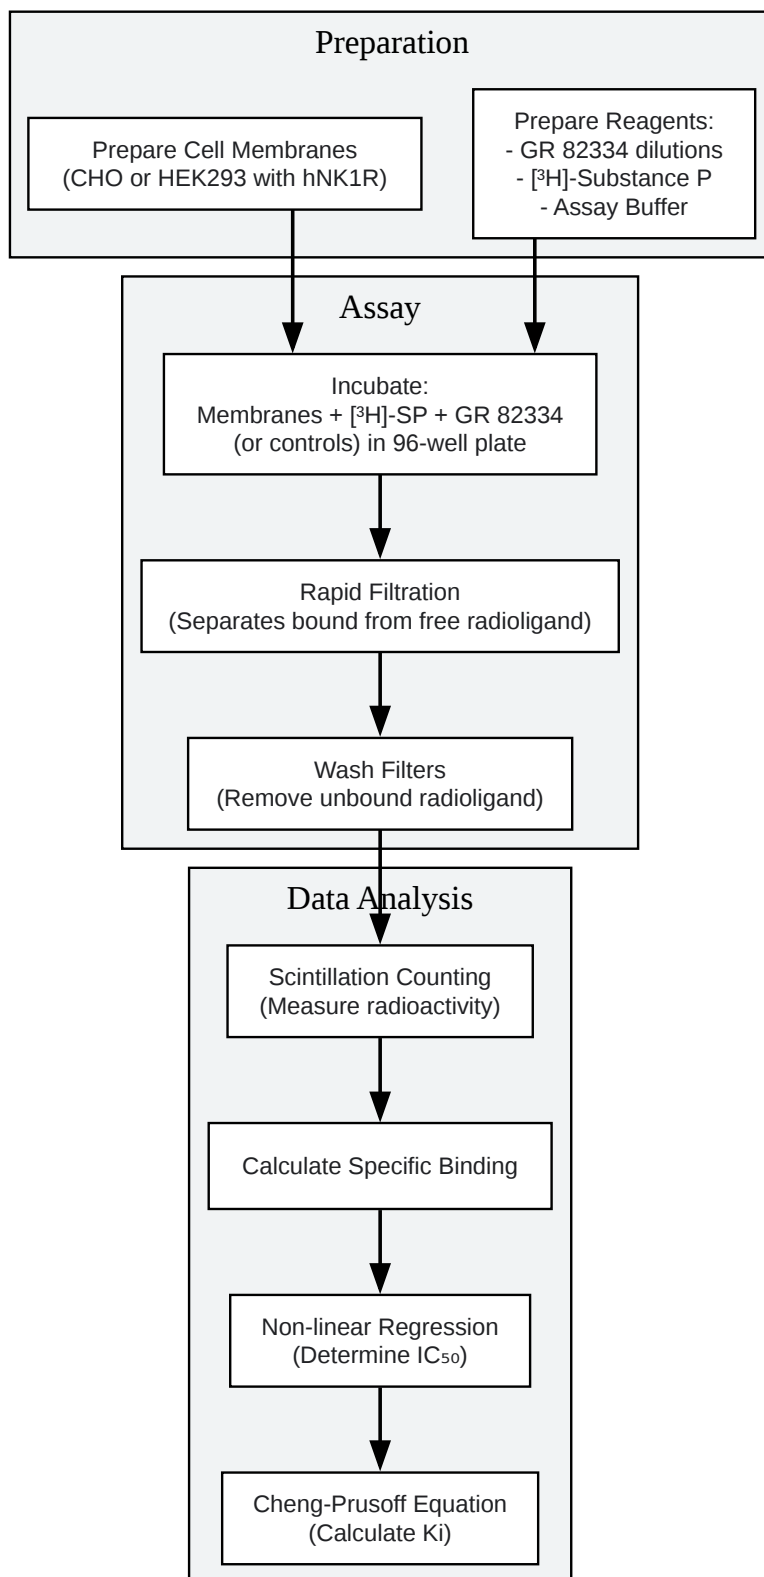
Preparation

Prepare Cell Membranes
(CHO or HEK293 with hNK1R)

Prepare Reagents:
- GR 82334 dilutions
- [$^3$H]-Substance P
- Assay Buffer

Assay

Incubate:
Membranes + [$^3$H]-SP + GR 82334
(or controls) in 96-well plate

Rapid Filtration
(Separates bound from free radioligand)

Wash Filters
(Remove unbound radioligand)

Data Analysis

Scintillation Counting
(Measure radioactivity)

Calculate Specific Binding

Non-linear Regression
(Determine $IC_{50}$)

Cheng-Prusoff Equation
(Calculate Ki)